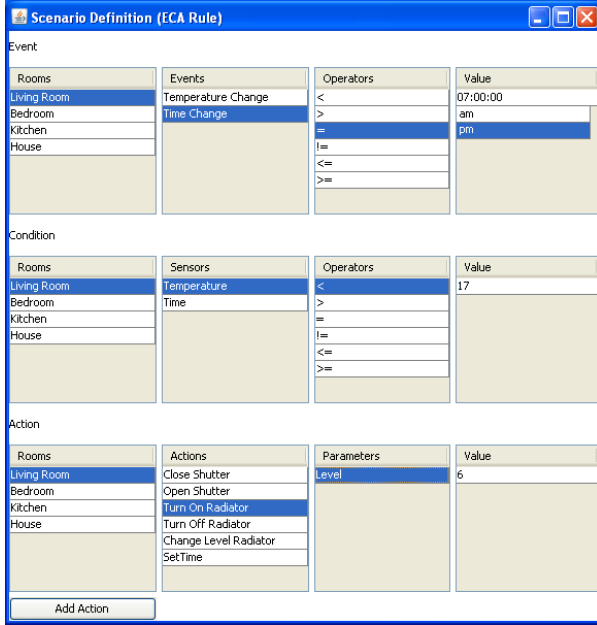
Scenario Definition (ECA Rule)

Event

| Rooms |
|---|
| Living Room |
| Bedroom |
| Kitchen |
| House |

| Events |
|---|
| Temperature Change |
| Time Change |

| Operators |
|---|
| < |
| > |
| = |
| != |
| <= |
| >= |

| Value |
|---|
| 07:00:00 |
| am |
| pm |

Condition

| Rooms |
|---|
| Living Room |
| Bedroom |
| Kitchen |
| House |

| Sensors |
|---|
| Temperature |
| Time |

| Operators |
|---|
| < |
| > |
| = |
| != |
| <= |
| >= |

| Value |
|---|
| 17 |

Action

| Rooms |
|---|
| Living Room |
| Bedroom |
| Kitchen |
| House |

| Actions |
|---|
| Close Shutter |
| Open Shutter |
| Turn On Radiator |
| Turn Off Radiator |
| Change Level Radiator |
| SetTime |

| Parameters |
|---|
| Level |

| Value |
|---|
| 6 |

Add Action